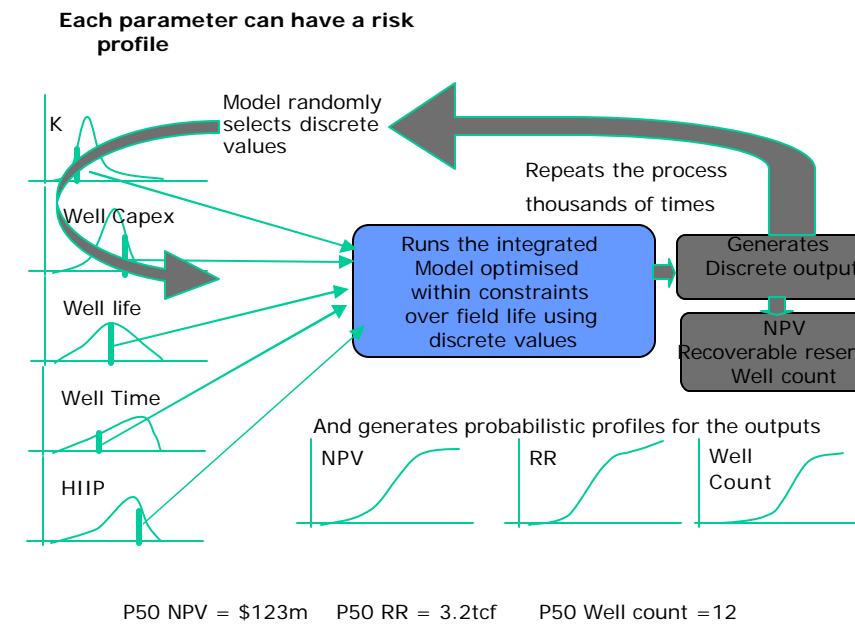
Each parameter can have a risk profile

Model randomly selects discrete values

K

Well Capex

Well life

Well Time

HIIP

Repeats the process thousands of times

Runs the integrated Model optimised within constraints over field life using discrete values

Generates Discrete output

NPV Recoverable reser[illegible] Well count

And generates probabilistic profiles for the outputs

NPV

RR

Well Count

P50 NPV = $123m P50 RR = 3.2tcf P50 Well count =12